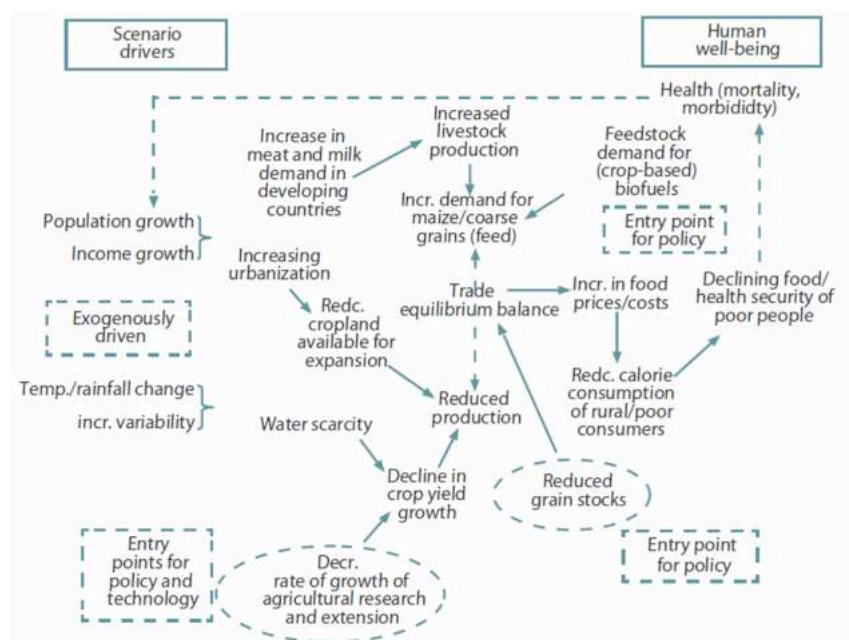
Scenario drivers

Human well-being

Health (mortality, morbididty)

Increased livestock production

Increase in meat and milk demand in developing countries

Feedstock demand for (crop-based) biofuels

Incr. demand for maize/coarse grains (feed)

Population growth

Income growth

Entry point for policy

Increasing urbanization

Trade equilibrium balance

Incr. in food prices/costs

Declining food/ health security of poor people

Exogenously driven

Redc. cropland available for expansion

Temp./rainfall change

incr. variability

Reduced production

Redc. calorie consumption of rural/poor consumers

Water scarcity

Decline in crop yield growth

Reduced grain stocks

Entry points for policy and technology

Decr. rate of growth of agricultural research and extension

Entry point for policy